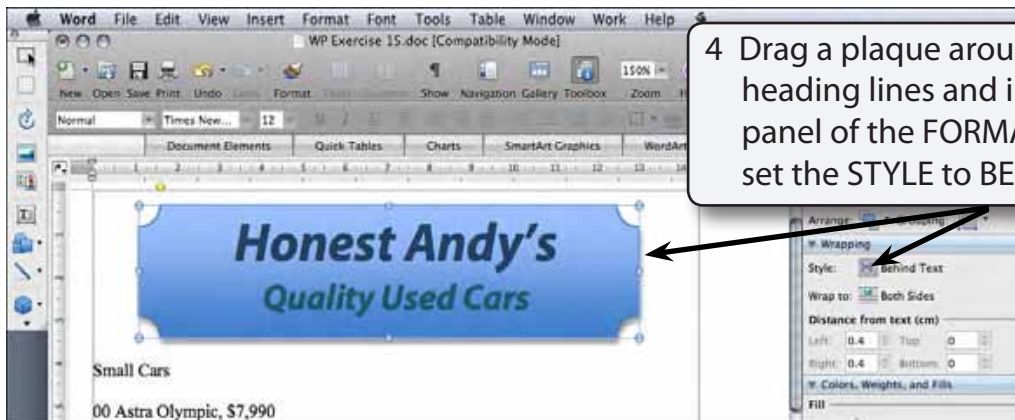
Word File Edit View Insert Format Font Tools Table Window Work Help

WP Exercise 15.doc [Compatibility Mode]

New Open Save Print Undo Format Show Navigation Gallery Toolbox Zoom

150%

Normal Times New... 12

Document Elements Quick Tables Charts SmartArt Graphics WordArt

4 Drag a plaque arou heading lines and i panel of the FORMA set the STYLE to BE

Honest Andy's

Quality Used Cars

Small Cars

00 Astra Olympic, $7,990

Arrange: Grouping

Wrapping

Style: Behind Text

Wrap to: Both Sides

Distance from text (cm)

Left: 0.4 Top: 0

Right: 0.4 Bottom: 0

Colors, Weights, and Fills

Fill